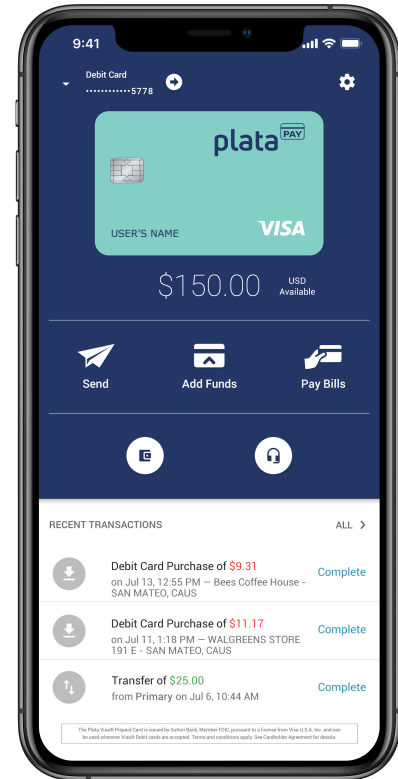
9:41

Debit Card
••••••••••••5778

plata PAY

USER'S NAME

VISA

$150.00 USD Available

Send

Add Funds

Pay Bills

RECENT TRANSACTIONS

ALL >

Debit Card Purchase of $9.31
on Jul 13, 12:55 PM — Bees Coffee House - SAN MATEO, CAUS
Complete

Debit Card Purchase of $11.17
on Jul 11, 1:18 PM — WALGREENS STORE 191 E - SAN MATEO, CAUS
Complete

Transfer of $25.00
from Primary on Jul 6, 10:44 AM
Complete

The Plata Visa® Prepaid Card is issued by Sutton Bank, Member FDIC, pursuant to a license from Visa U.S.A. Inc. and can be used wherever Visa® Debit cards are accepted. Terms and conditions apply. See Cardholder Agreement for details.